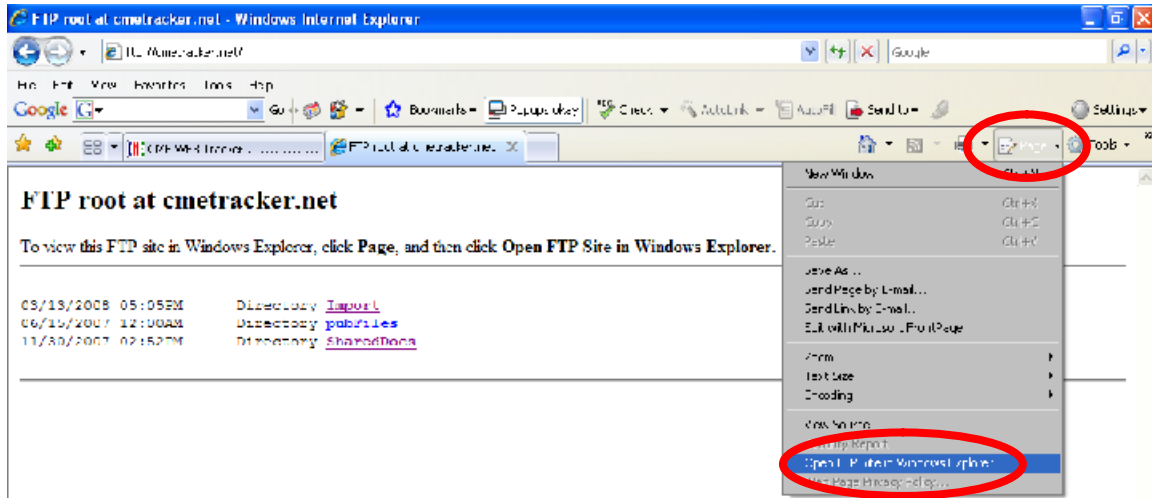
FTP root at cmetracker.net - Windows Internet Explorer

ftp://cmetracker.net/

Google

File Edit View Favorites Tools Help

Google G Go Bookmarks Popups okay Check AutoLink AutoFill Send to Settings

CME Web Tracker ... FTP root at cmetracker.net

Page Tools

New Window Ctrl+N
Cut Ctrl+X
Copy Ctrl+C
Paste Ctrl+V
Save As...
Send Page by E-mail...
Send Link by E-mail...
Edit with Microsoft FrontPage
Zoom
Text Size
Encoding
View Source
Security Report
Open FTP Site in Windows Explorer
Web Page Privacy Policy...

FTP root at cmetracker.net

To view this FTP site in Windows Explorer, click Page, and then click Open FTP Site in Windows Explorer.

03/13/2008 05:05PM Directory Import
06/15/2007 12:00AM Directory pubfiles
11/30/2007 02:52PM Directory SharedDocs